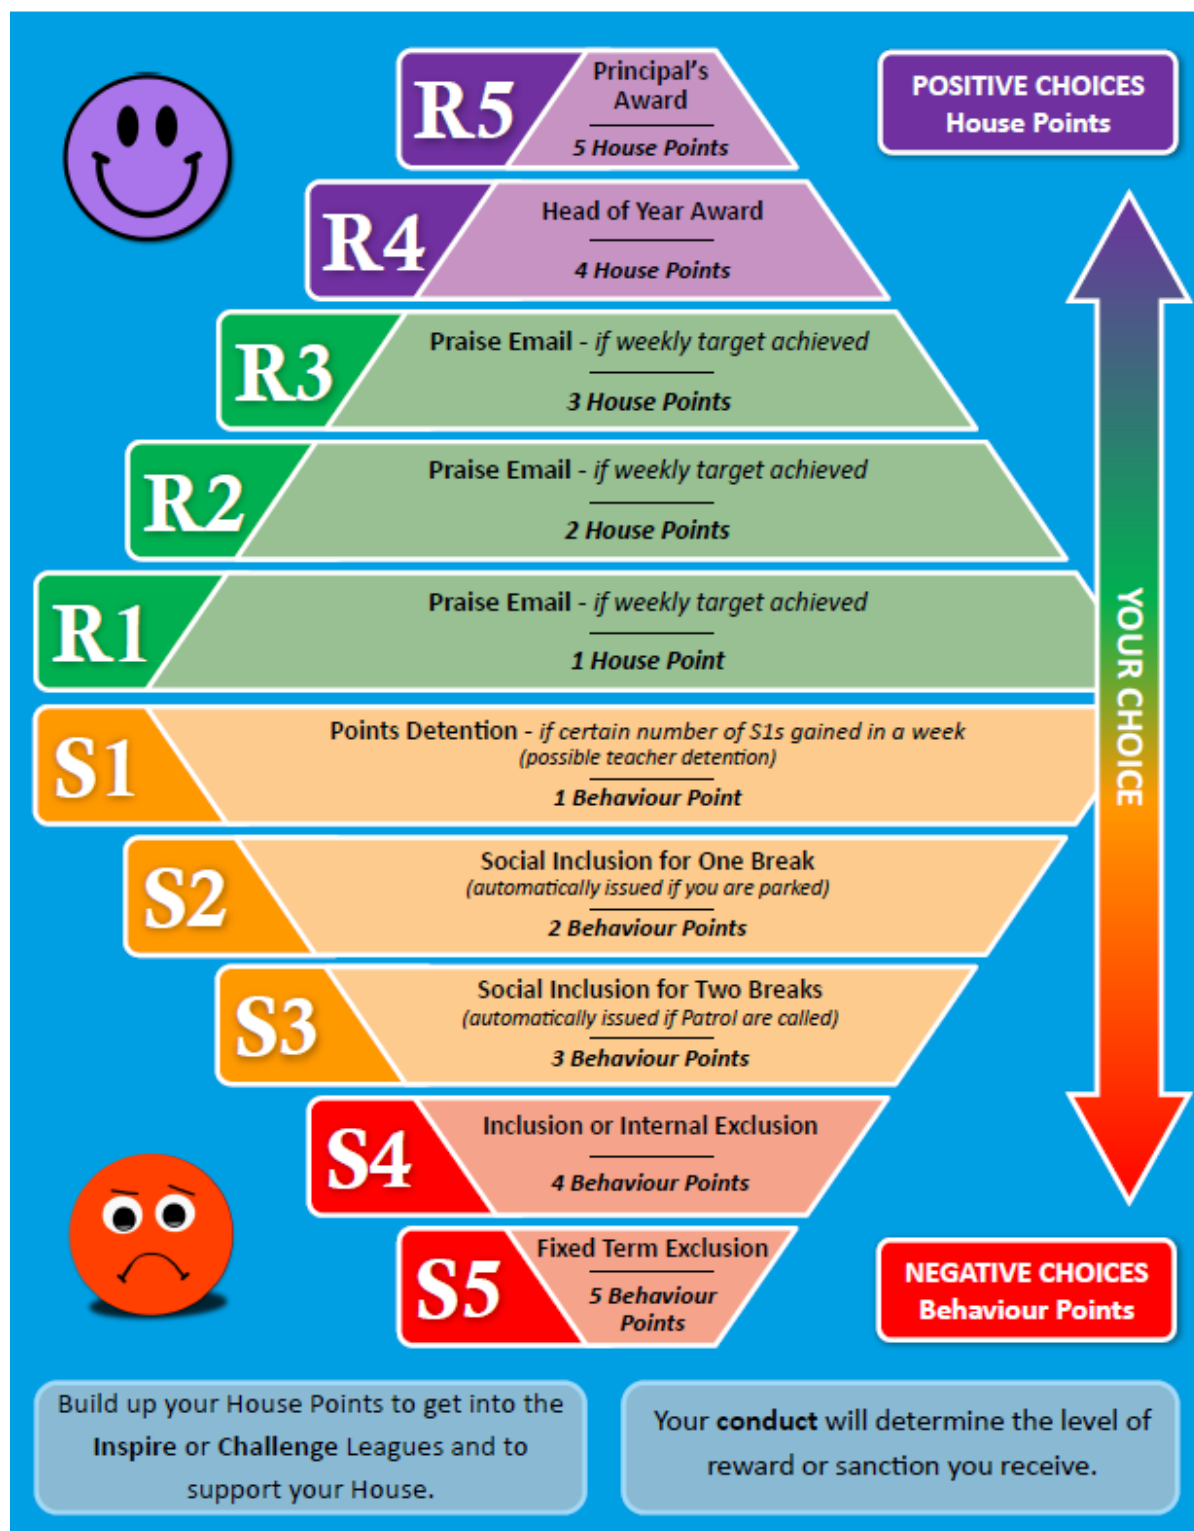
R5
Principal's Award
5 House Points

POSITIVE CHOICES
House Points

R4
Head of Year Award
4 House Points

R3
Praise Email - if weekly target achieved
3 House Points

R2
Praise Email - if weekly target achieved
2 House Points

R1
Praise Email - if weekly target achieved
1 House Point

YOUR CHOICE

S1
Points Detention - if certain number of S1s gained in a week
(possible teacher detention)
1 Behaviour Point

S2
Social Inclusion for One Break
(automatically issued if you are parked)
2 Behaviour Points

S3
Social Inclusion for Two Breaks
(automatically issued if Patrol are called)
3 Behaviour Points

S4
Inclusion or Internal Exclusion
4 Behaviour Points

S5
Fixed Term Exclusion
5 Behaviour Points

NEGATIVE CHOICES
Behaviour Points

Build up your House Points to get into the Inspire or Challenge Leagues and to support your House.

Your conduct will determine the level of reward or sanction you receive.